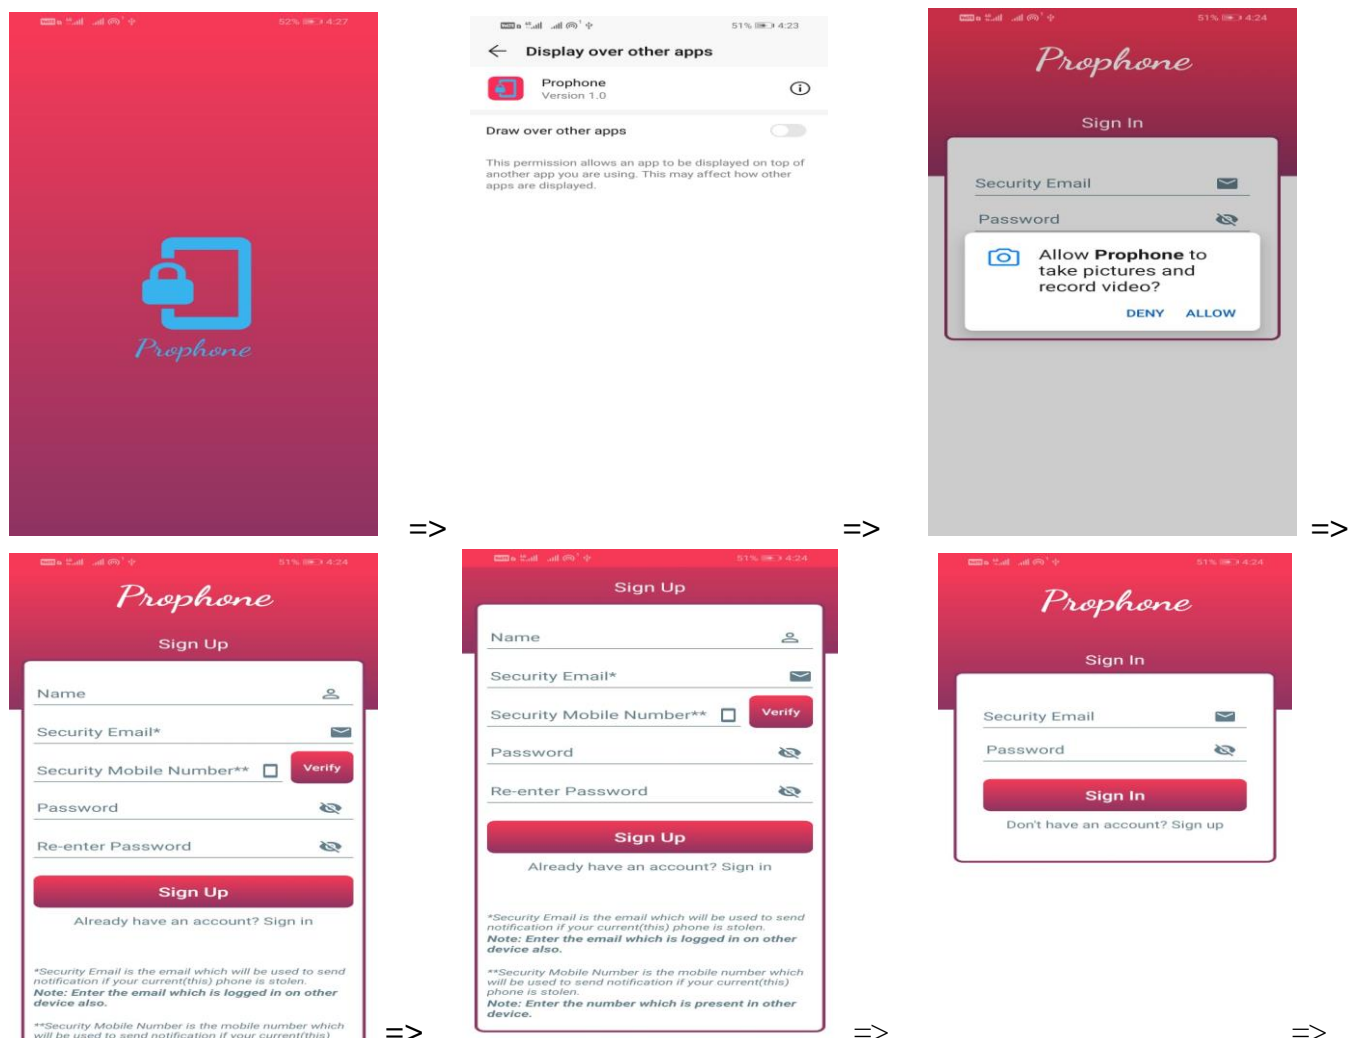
52% 4:27

Prophone

=>

51% 4:23

Display over other apps

Prophone
Version 1.0

Draw over other apps

This permission allows an app to be displayed on top of another app you are using. This may affect how other apps are displayed.

=>

51% 4:24

Prophone

Sign In

Security Email

Password

Allow **Prophone** to take pictures and record video?

DENY ALLOW

=>

51% 4:24

Prophone

Sign Up

Name

Security Email*

Security Mobile Number** Verify

Password

Re-enter Password

Sign Up

Already have an account? Sign in

*Security Email is the email which will be used to send notification if your current(this) phone is stolen.
**Note: Enter the email which is logged in on other device also.**

**Security Mobile Number is the mobile number which will be used to send notification if your current(this) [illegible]

=>

51% 4:24

Sign Up

Name

Security Email*

Security Mobile Number** Verify

Password

Re-enter Password

Sign Up

Already have an account? Sign in

*Security Email is the email which will be used to send notification if your current(this) phone is stolen.
**Note: Enter the email which is logged in on other device also.**

**Security Mobile Number is the mobile number which will be used to send notification if your current(this) phone is stolen.
**Note: Enter the number which is present in other device.**

=>

51% 4:24

Prophone

Sign In

Security Email

Password

Sign In

Don't have an account? Sign up

=>